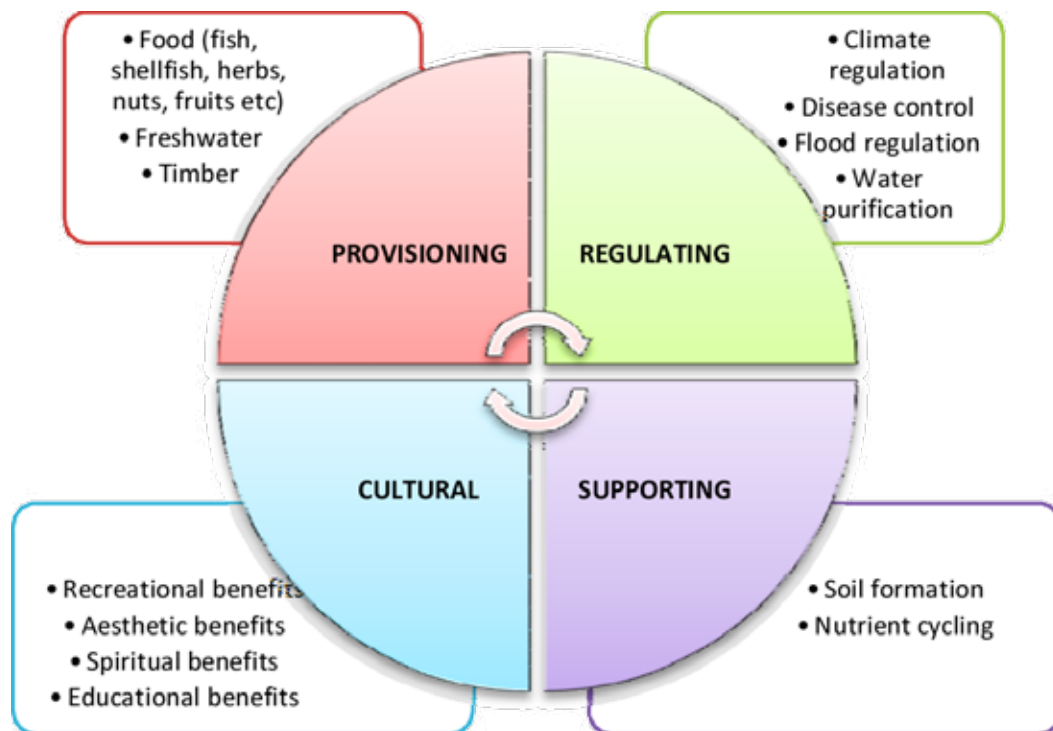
• Food (fish, shellfish, herbs, nuts, fruits etc)
• Freshwater
• Timber

• Climate regulation
• Disease control
• Flood regulation
• Water purification

PROVISIONING

REGULATING

CULTURAL

SUPPORTING

• Recreational benefits
• Aesthetic benefits
• Spiritual benefits
• Educational benefits

• Soil formation
• Nutrient cycling